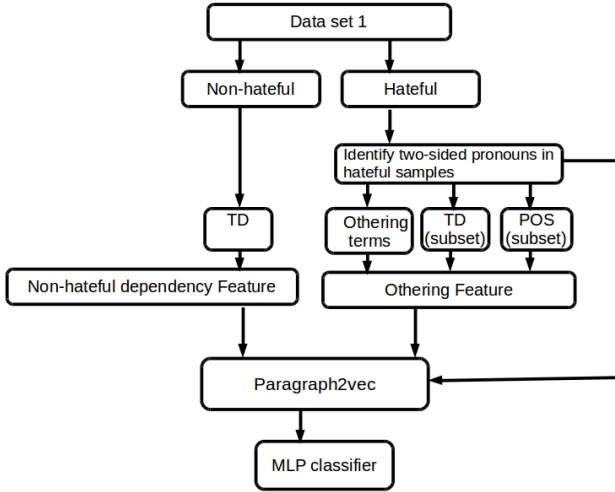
Data set 1

Non-hateful

Hateful

Identify two-sided pronouns in hateful samples

TD

Othering terms

TD (subset)

POS (subset)

Non-hateful dependency Feature

Othering Feature

Paragraph2vec

MLP classifier